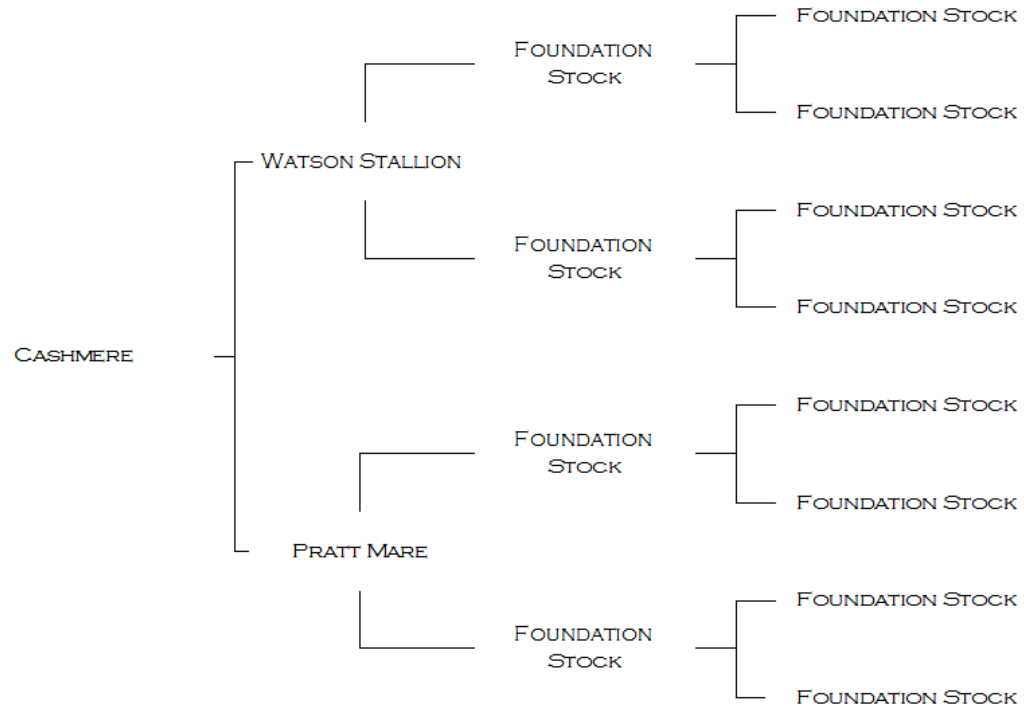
Foundation Stock

Foundation Stock

Foundation Stock

Watson Stallion

Foundation Stock

Foundation Stock

Foundation Stock

Cashmere

Foundation Stock

Foundation Stock

Foundation Stock

Pratt Mare

Foundation Stock

Foundation Stock

Foundation Stock